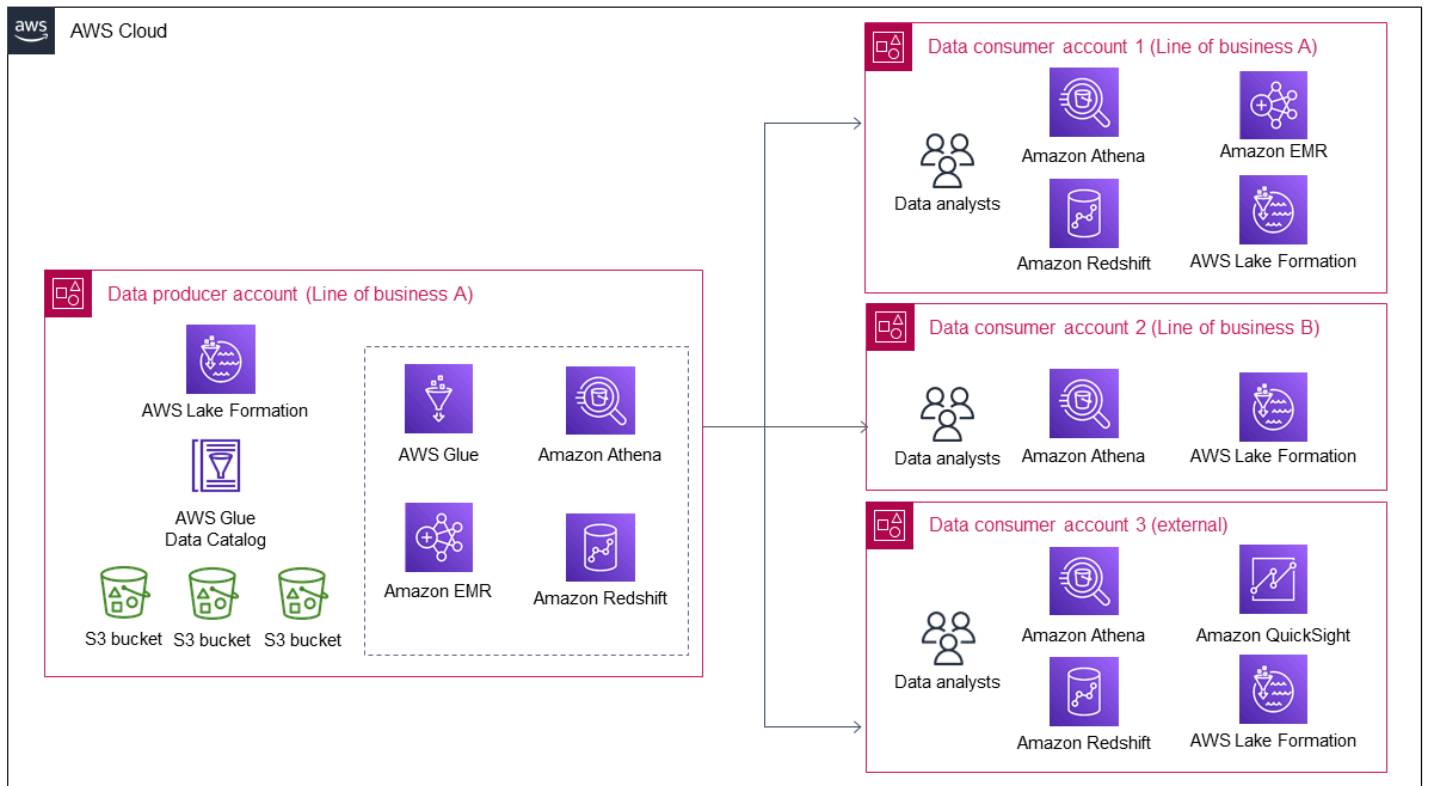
aws

AWS Cloud

Data producer account (Line of business A)

AWS Lake Formation

AWS Glue Data Catalog

S3 bucket S3 bucket S3 bucket

AWS Glue

Amazon Athena

Amazon EMR

Amazon Redshift

Data consumer account 1 (Line of business A)

Data analysts

Amazon Athena

Amazon EMR

Amazon Redshift

AWS Lake Formation

Data consumer account 2 (Line of business B)

Data analysts

Amazon Athena

AWS Lake Formation

Data consumer account 3 (external)

Data analysts

Amazon Athena

Amazon QuickSight

Amazon Redshift

AWS Lake Formation